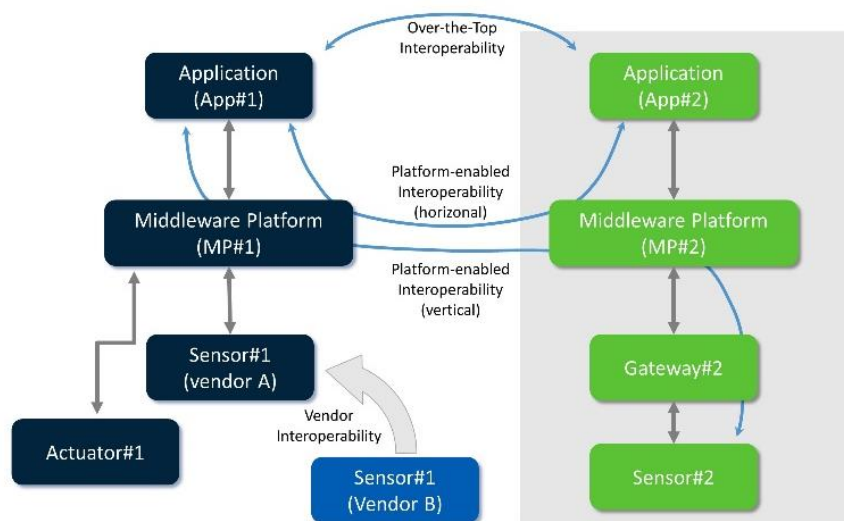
Over-the-Top Interoperability

Application (App#1)

Application (App#2)

Platform-enabled Interoperability (horizonal)

Middleware Platform (MP#1)

Middleware Platform (MP#2)

Platform-enabled Interoperability (vertical)

Sensor#1 (vendor A)

Gateway#2

Vendor Interoperability

Actuator#1

Sensor#1 (Vendor B)

Sensor#2